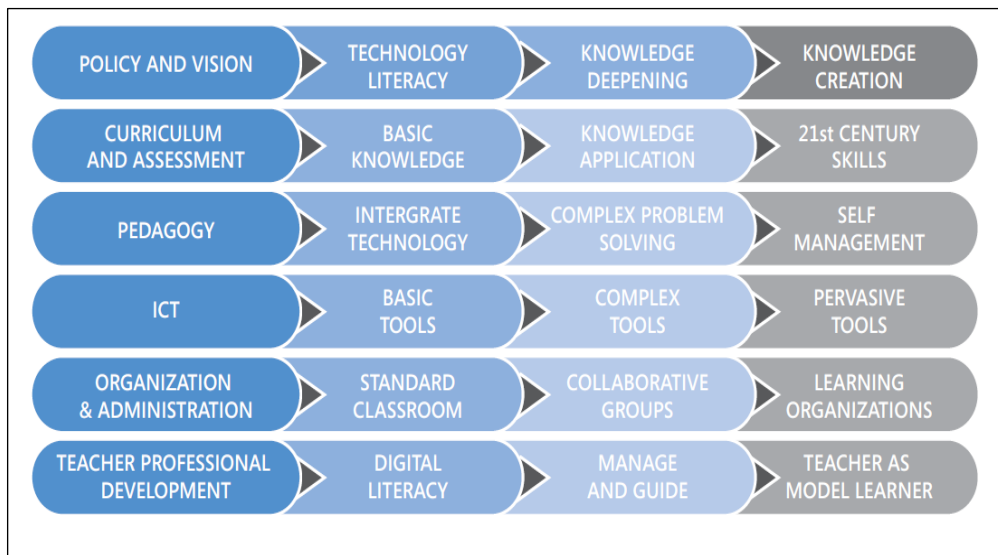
POLICY AND VISION
TECHNOLOGY LITERACY
KNOWLEDGE DEEPENING
KNOWLEDGE CREATION

CURRICULUM AND ASSESSMENT
BASIC KNOWLEDGE
KNOWLEDGE APPLICATION
21st CENTURY SKILLS

PEDAGOGY
INTERGRATE TECHNOLOGY
COMPLEX PROBLEM SOLVING
SELF MANAGEMENT

ICT
BASIC TOOLS
COMPLEX TOOLS
PERVASIVE TOOLS

ORGANIZATION & ADMINISTRATION
STANDARD CLASSROOM
COLLABORATIVE GROUPS
LEARNING ORGANIZATIONS

TEACHER PROFESSIONAL DEVELOPMENT
DIGITAL LITERACY
MANAGE AND GUIDE
TEACHER AS MODEL LEARNER